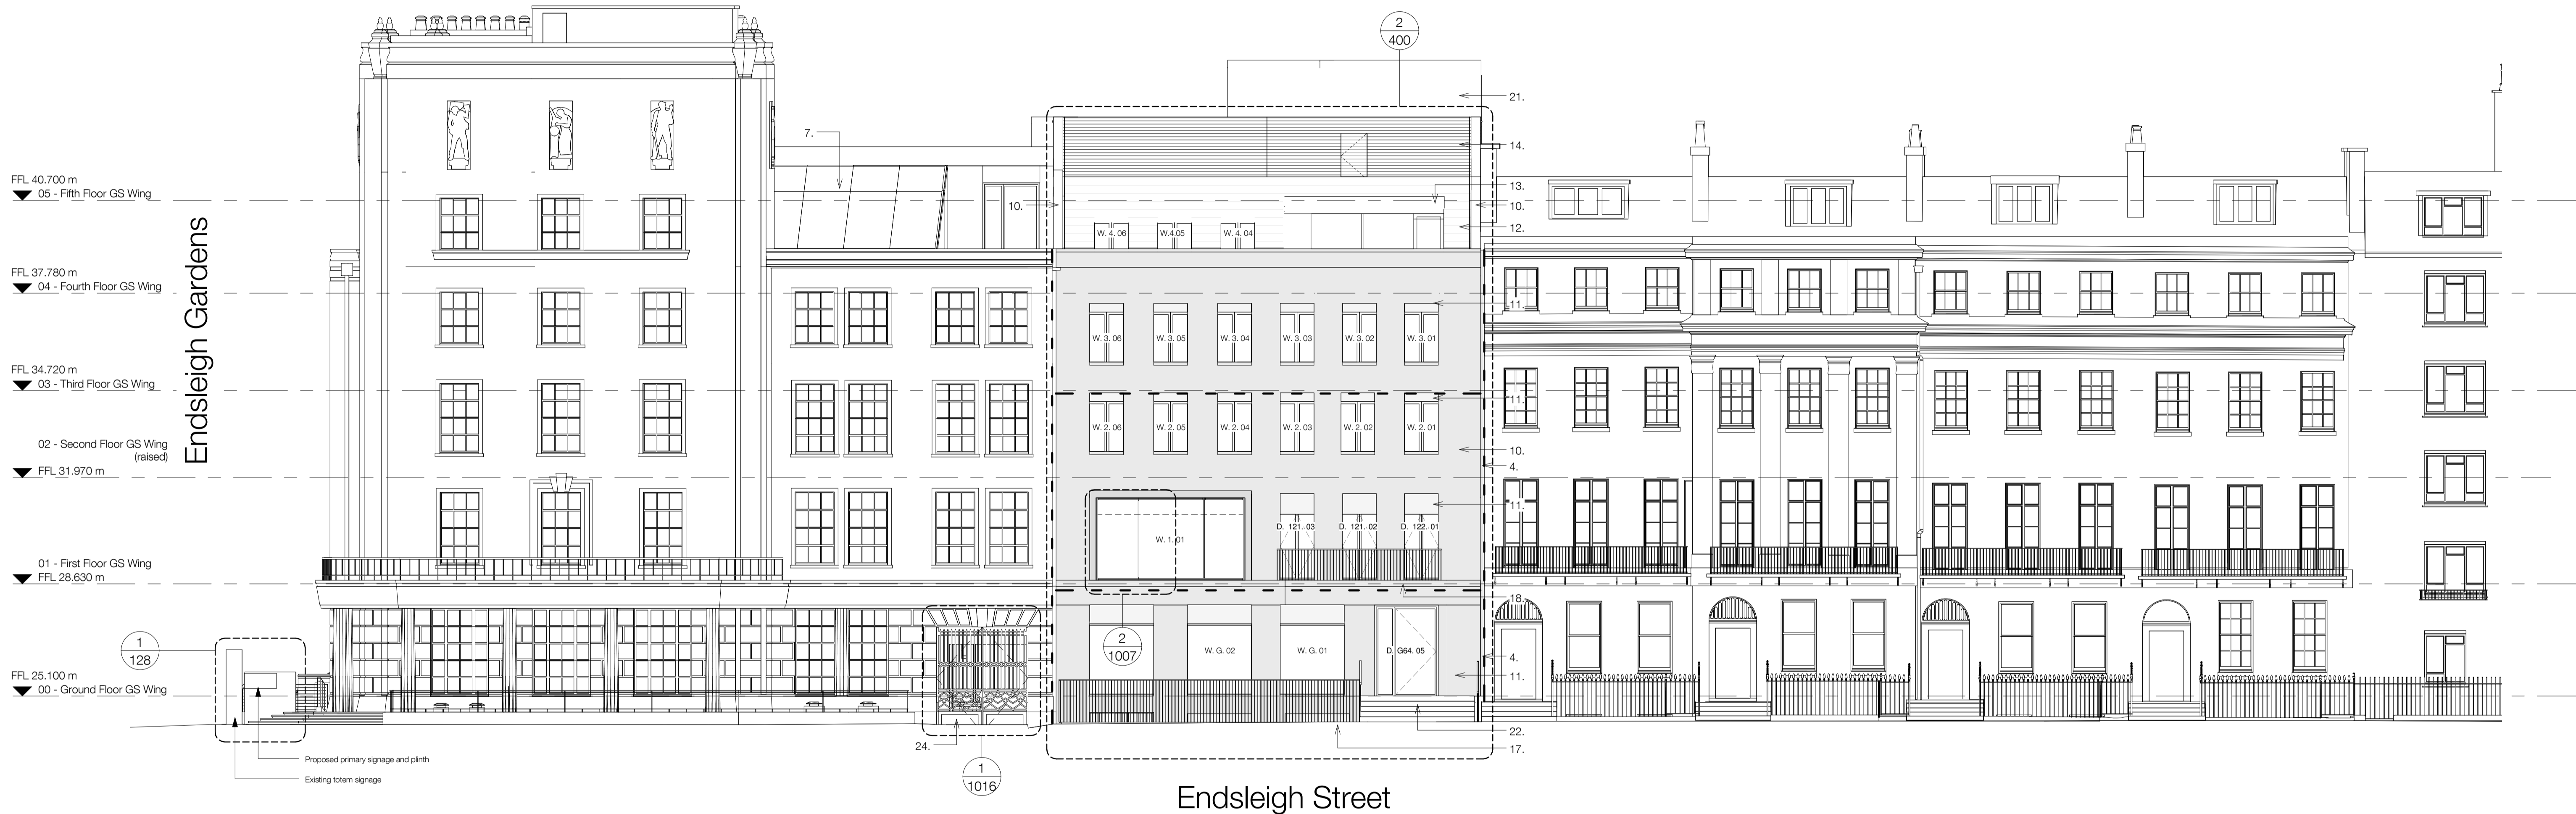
2
400

21.

7.

14.

13.

10.

10.

12.

FFL 40.700 m
05 - Fifth Floor GS Wing

W. 4. 06
W. 4.05
W. 4. 04

Endsleigh Gardens

FFL 37.780 m
04 - Fourth Floor GS Wing

11.

W. 3. 06
W. 3. 05
W. 3. 04
W. 3. 03
W. 3. 02
W. 3. 01

FFL 34.720 m
03 - Third Floor GS Wing

11.

W. 2. 06
W. 2. 05
W. 2. 04
W. 2. 03
W. 2. 02
W. 2. 01

10.

02 - Second Floor GS Wing
(raised)
FFL 31.970 m

4.

11.

W. 1. 01

D. 121. 03
D. 121. 02
D. 122. 01

01 - First Floor GS Wing
FFL 28.630 m

18.

1
128

2
1007

W. G. 02
W. G. 01
D. G64. 05

4.

FFL 25.100 m
00 - Ground Floor GS Wing

11.

22.

24.

17.

Proposed primary signage and plinth

Existing totem signage

1
1016

Endsleigh Street